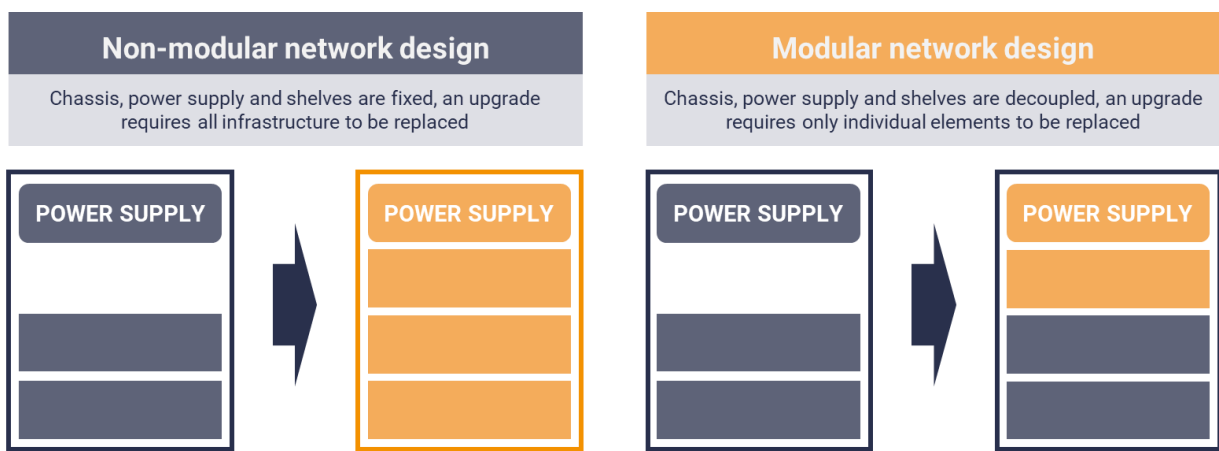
Non-modular network design

Chassis, power supply and shelves are fixed, an upgrade requires all infrastructure to be replaced

POWER SUPPLY

POWER SUPPLY

Modular network design

Chassis, power supply and shelves are decoupled, an upgrade requires only individual elements to be replaced

POWER SUPPLY

POWER SUPPLY